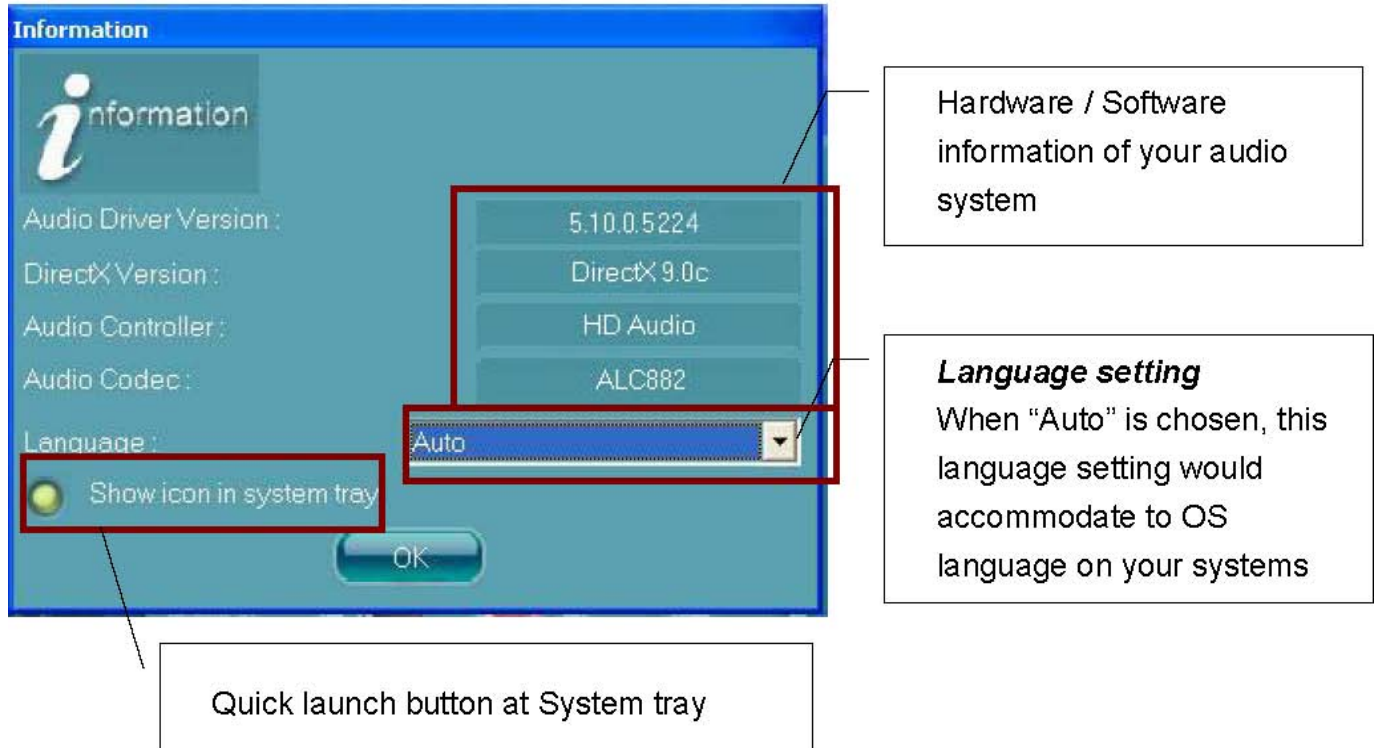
Information

information

Audio Driver Version : 5.10.0.5224

DirectX Version : DirectX 9.0c

Audio Controller : HD Audio

Audio Codec : ALC882

Language : Auto

Show icon in system tray

OK

Hardware / Software information of your audio system

*Language setting*
When "Auto" is chosen, this language setting would accommodate to OS language on your systems

Quick launch button at System tray